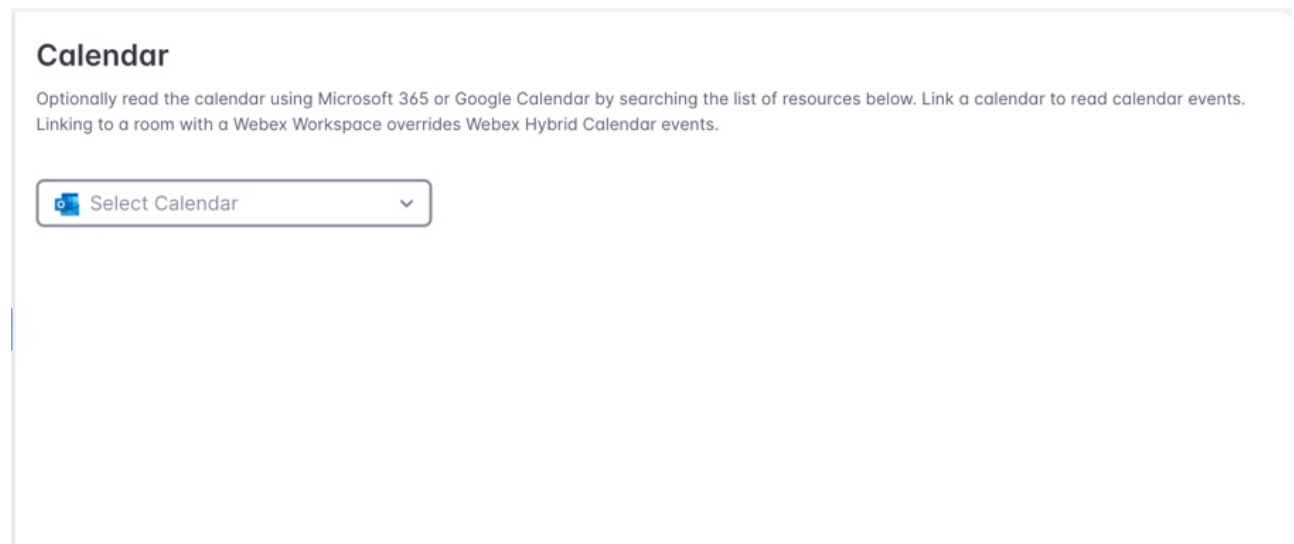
Calendar

Optionally read the calendar using Microsoft 365 or Google Calendar by searching the list of resources below. Link a calendar to read calendar events. Linking to a room with a Webex Workspace overrides Webex Hybrid Calendar events.

Select Calendar